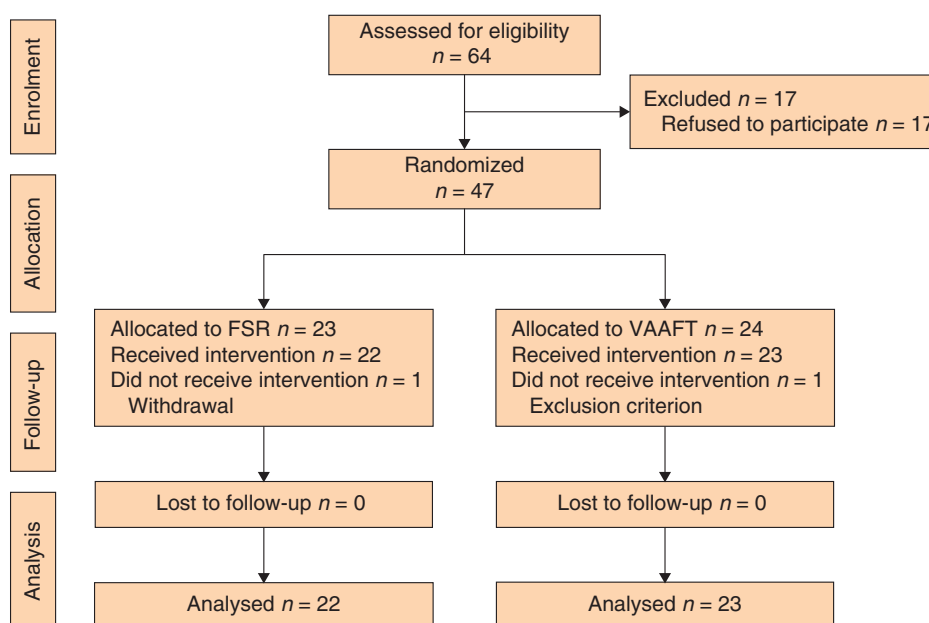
Enrolment

Assessed for eligibility
$n = 64$

Excluded $n = 17$
Refused to participate $n = 17$

Randomized
$n = 47$

Allocation

Follow-up

Allocated to FSR $n = 23$
Received intervention $n = 22$
Did not receive intervention $n = 1$
Withdrawal

Allocated to VAAFT $n = 24$
Received intervention $n = 23$
Did not receive intervention $n = 1$
Exclusion criterion

Analysis

Lost to follow-up $n = 0$

Lost to follow-up $n = 0$

Analysed $n = 22$

Analysed $n = 23$